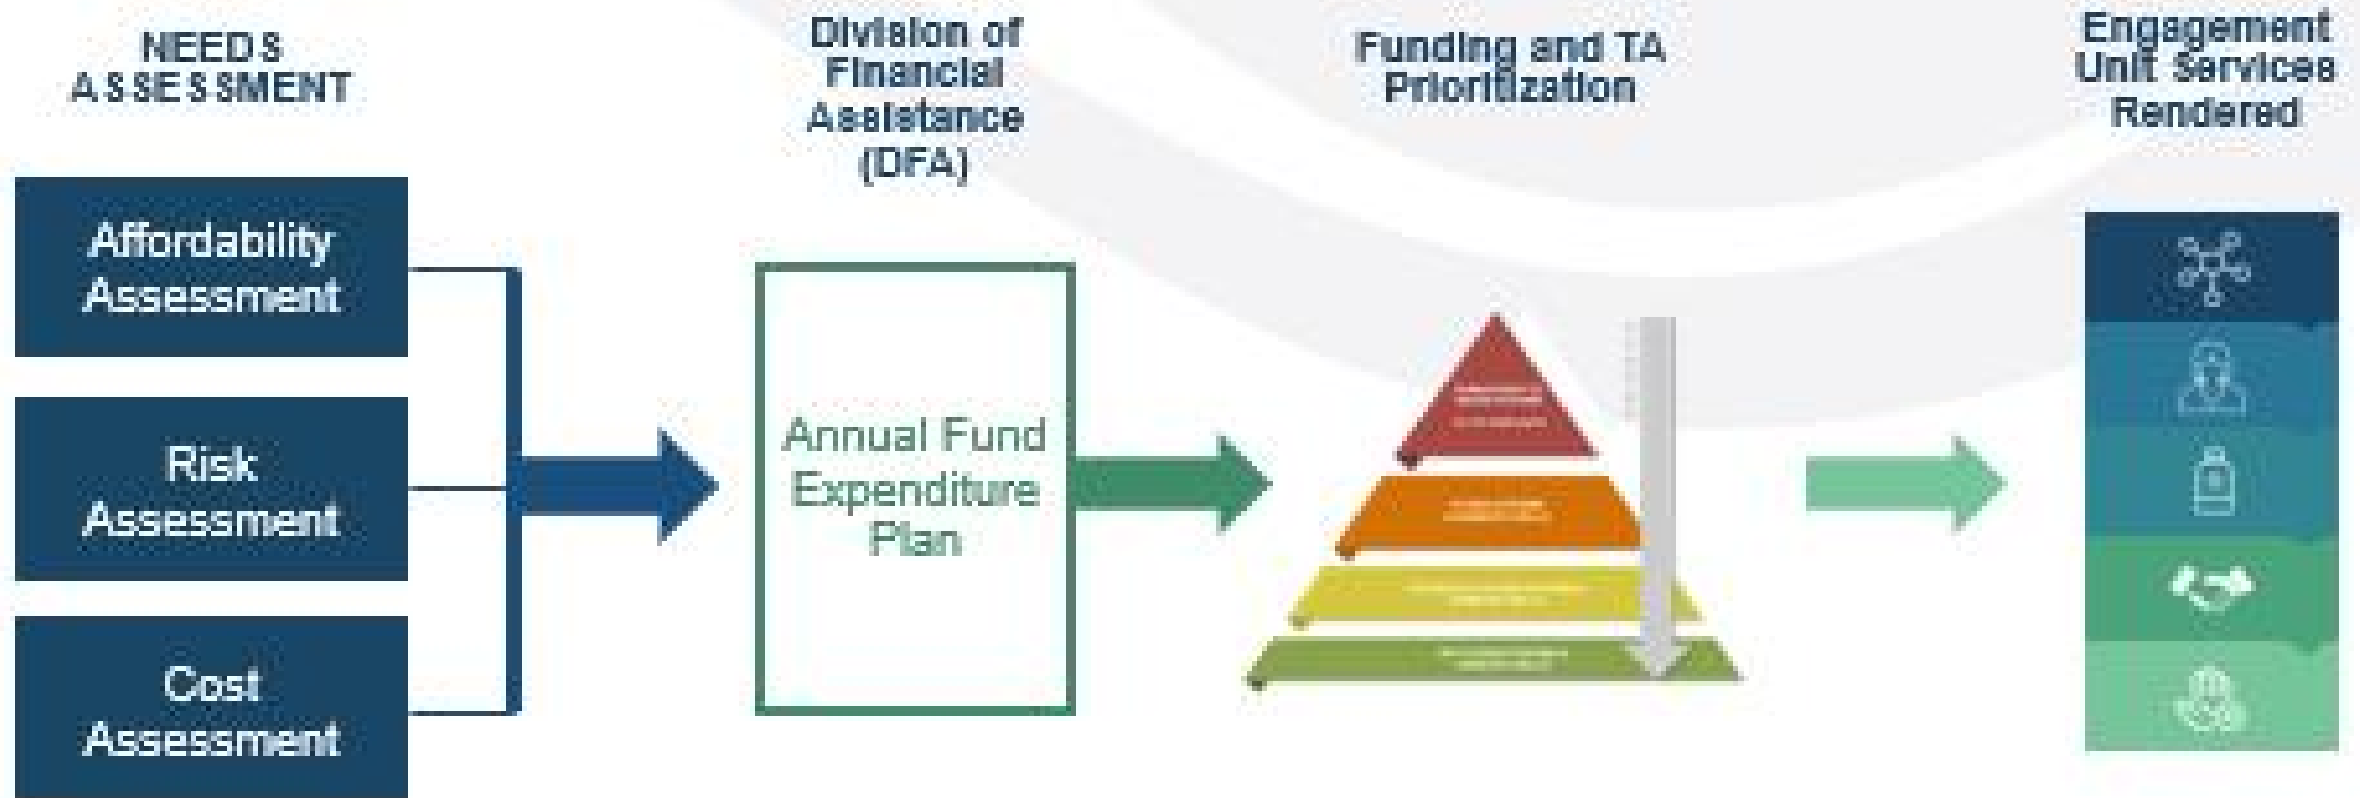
NEEDS ASSESSMENT

Affordability Assessment

Risk Assessment

Cost Assessment

Division of Financial Assistance (DFA)

Annual Fund Expenditure Plan

Funding and TA Prioritization

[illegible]

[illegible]

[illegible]

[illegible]

Engagement Unit Services Rendered